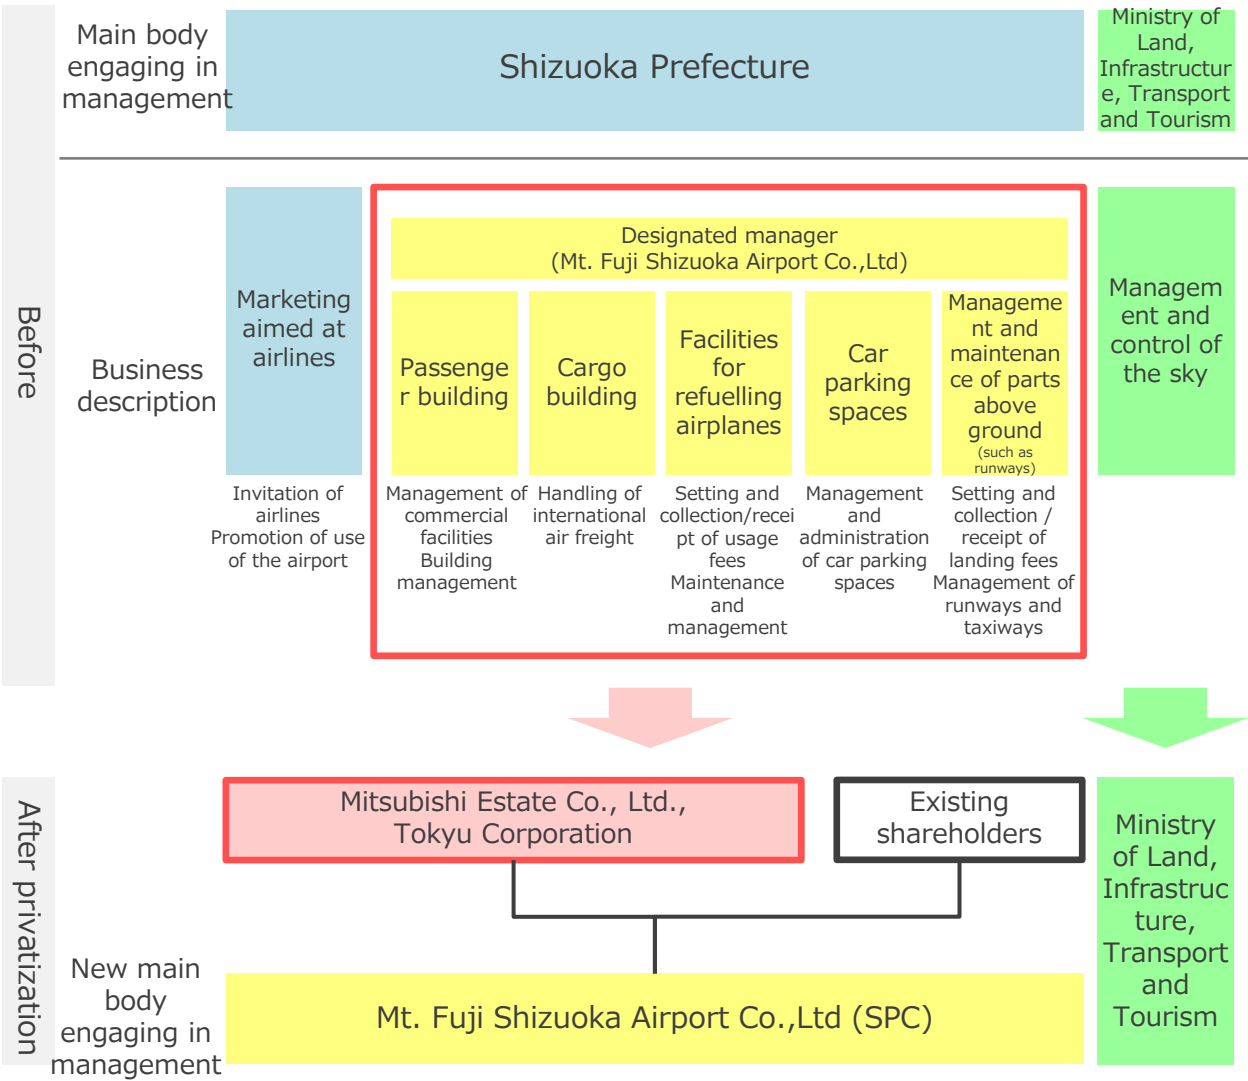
Main body engaging in management

Shizuoka Prefecture

Ministry of Land, Infrastructure, Transport and Tourism

Before

Business description

Marketing aimed at airlines

Designated manager
(Mt. Fuji Shizuoka Airport Co.,Ltd)

Passenger building

Cargo building

Facilities for refuelling airplanes

Car parking spaces

Management and maintenance of parts above ground
(such as runways)

Management and control of the sky

Invitation of airlines
Promotion of use of the airport

Management of commercial facilities
Building management

Handling of international air freight

Setting and collection/receipt of usage fees
Maintenance and management

Management and administration of car parking spaces

Setting and collection / receipt of landing fees
Management of runways and taxiways

After privatization

Mitsubishi Estate Co., Ltd.,
Tokyu Corporation

Existing shareholders

Ministry of Land, Infrastructure, Transport and Tourism

New main body engaging in management

Mt. Fuji Shizuoka Airport Co.,Ltd (SPC)